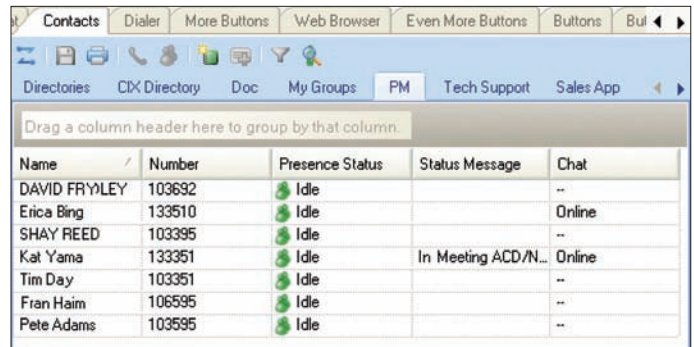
at | Contacts | Dialer | More Buttons | Web Browser | Even More Buttons | Buttons | Bu

Directories | CIX Directory | Doc | My Groups | PM | Tech Support | Sales App

Drag a column header here to group by that column.

| Name | Number | Presence Status | Status Message | Chat |
|---|---|---|---|---|
| DAVID FRYLEY | 103692 | Idle | | -- |
| Erica Bing | 133510 | Idle | | Online |
| SHAY REED | 103395 | Idle | | -- |
| Kat Yama | 133351 | Idle | In Meeting ACD/N... | Online |
| Tim Day | 103351 | Idle | | -- |
| Fran Haim | 106595 | Idle | | -- |
| Pete Adams | 103595 | Idle | | -- |